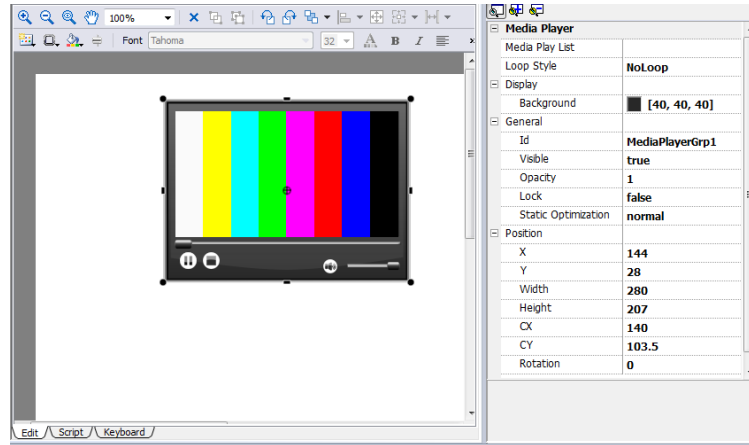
100%

Font Tahoma 32

Edit Script Keyboard

| | |
|---|---|
| Media Player | |
| Media Play List | |
| Loop Style | NoLoop |
| Display | |
| Background | [40, 40, 40] |
| General | |
| Id | MediaPlayerGrp1 |
| Visible | true |
| Opacity | 1 |
| Lock | false |
| Static Optimization | normal |
| Position | |
| X | 144 |
| Y | 28 |
| Width | 280 |
| Height | 207 |
| CX | 140 |
| CY | 103.5 |
| Rotation | 0 |